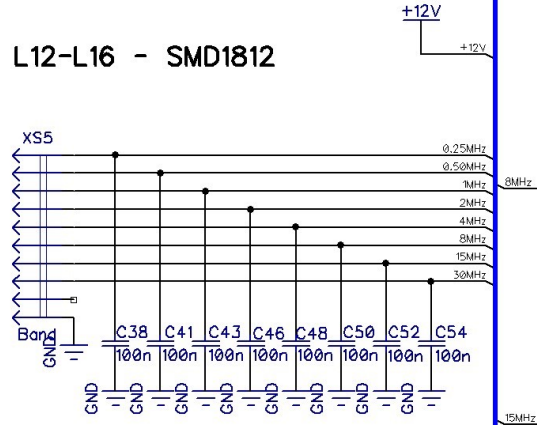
+12V
+12V
L12-L16 - SMD1812
XS5
0.25MHz
0.50MHz
1MHz
8MHz
2MHz
4MHz
8MHz
15MHz
30MHz
Band
GND
C38
100n
C41
100n
C43
100n
C46
100n
C48
100n
C50
100n
C52
100n
C54
100n
GND
GND
GND
GND
GND
GND
GND
GND
15MHz